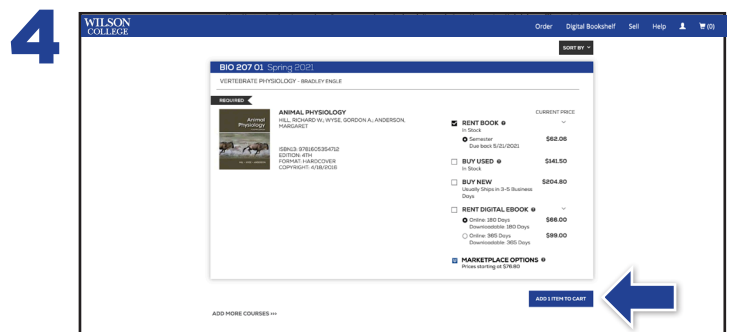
4

WILSON COLLEGE

Order Digital Bookshelf Sell Help (0)

SORT BY

BIO 207 01 Spring 2021

VERTEBRATE PHYSIOLOGY - BRADLEY ENGLE

REQUIRED

ANIMAL PHYSIOLOGY
HILL, RICHARD W.; WYSE, GORDON A.; ANDERSON, MARGARET

ISBN13: 9781605354712
EDITION: 4TH
FORMAT: HARDCOVER
COPYRIGHT: 4/18/2016

Animal Physiology

CURRENT PRICE

RENT BOOK
In Stock

Semester $62.06
Due back 5/21/2021

BUY USED $141.50
In Stock

BUY NEW $204.80
Usually Ships in 3-5 Business Days

RENT DIGITAL EBOOK

Online: 180 Days $88.00
Downloadable: 180 Days

Online: 365 Days $99.00
Downloadable: 365 Days

MARKETPLACE OPTIONS
Prices starting at $76.60

ADD 1 ITEM TO CART

ADD MORE COURSES +++